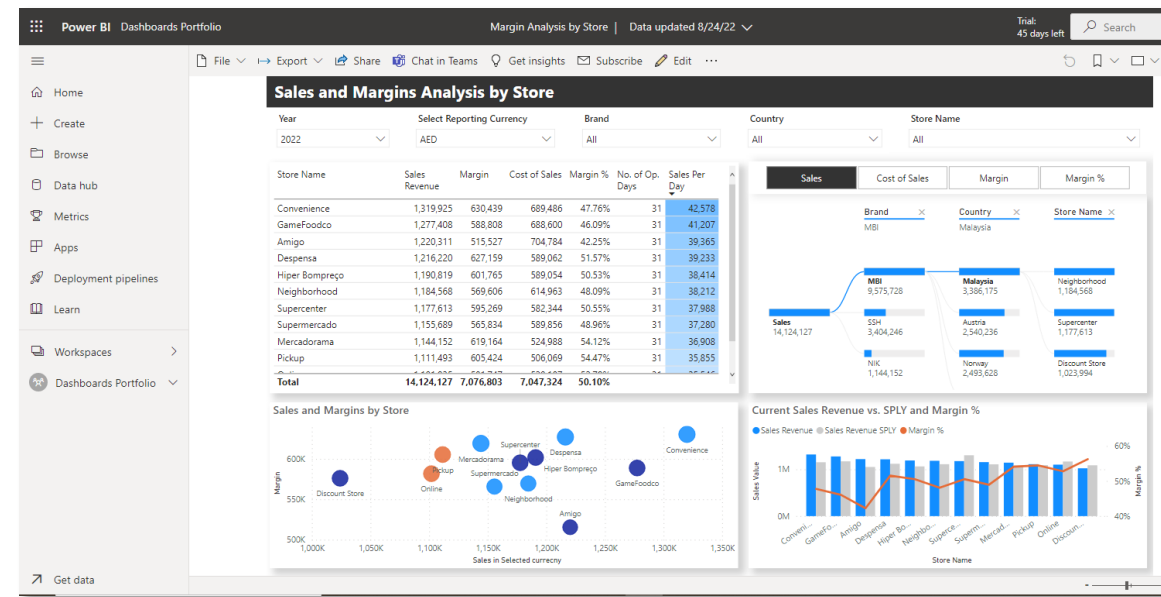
Power BI Dashboards Portfolio

Margin Analysis by Store | Data updated 8/24/22

Trial: 45 days left

Search

Home
Create
Browse
Data hub
Metrics
Apps
Deployment pipelines
Learn
Workspaces
Dashboards Portfolio
Get data

File Export Share Chat in Teams Get insights Subscribe Edit ...

Sales and Margins Analysis by Store

Year
2022

Select Reporting Currency
AED

Brand
All

Country
All

Store Name
All

| Store Name | Sales Revenue | Margin | Cost of Sales | Margin % | No. of Op. Days | Sales Per Day |
|---|---|---|---|---|---|---|
| Convenience | 1,319,925 | 630,439 | 689,486 | 47.76% | 31 | 42,578 |
| GameFoodco | 1,277,408 | 588,808 | 688,600 | 46.09% | 31 | 41,207 |
| Amigo | 1,220,311 | 515,527 | 704,784 | 42.25% | 31 | 39,365 |
| Despensa | 1,216,220 | 627,159 | 589,062 | 51.57% | 31 | 39,233 |
| Hiper Bompreço | 1,190,819 | 601,765 | 589,054 | 50.53% | 31 | 38,414 |
| Neighborhood | 1,184,568 | 569,606 | 614,963 | 48.09% | 31 | 38,212 |
| Supercenter | 1,177,613 | 595,269 | 582,344 | 50.55% | 31 | 37,988 |
| Supermercado | 1,155,689 | 565,834 | 589,856 | 48.96% | 31 | 37,280 |
| Mercadorama | 1,144,152 | 619,164 | 524,988 | 54.12% | 31 | 36,908 |
| Pickup | 1,111,493 | 605,424 | 506,069 | 54.47% | 31 | 35,855 |
| Total | 14,124,127 | 7,076,803 | 7,047,324 | 50.10% | | |

Sales | Cost of Sales | Margin | Margin %

Brand
MBI
Country
Malaysia
Store Name

Sales
14,124,127
MBI
9,575,728
SSH
3,404,246
NIK
1,144,152
Malaysia
3,386,175
Austria
2,540,236
Norway
2,493,628
Neighborhood
1,184,568
Supercenter
1,177,613
Discount Store
1,023,994

Sales and Margins by Store

Margin
600K
550K
500K
1,000K 1,050K 1,100K 1,150K 1,200K 1,250K 1,300K 1,350K
Sales in Selected currecny
Discount Store, Pickup, Online, Mercadorama, Supercenter, Despensa, Supermercado, Hiper Bompreço, Neighborhood, Amigo, GameFoodco, Convenience

Current Sales Revenue vs. SPLY and Margin %
Sales Revenue  Sales Revenue SPLY  Margin %
Sales Value
1M
0M
60%
50%
40%
Margin %
Conveni... GameFo... Amigo Despensa Hiper Bo... Neighbo... Superce... Superm... Mercad... Pickup Online Discoun...
Store Name